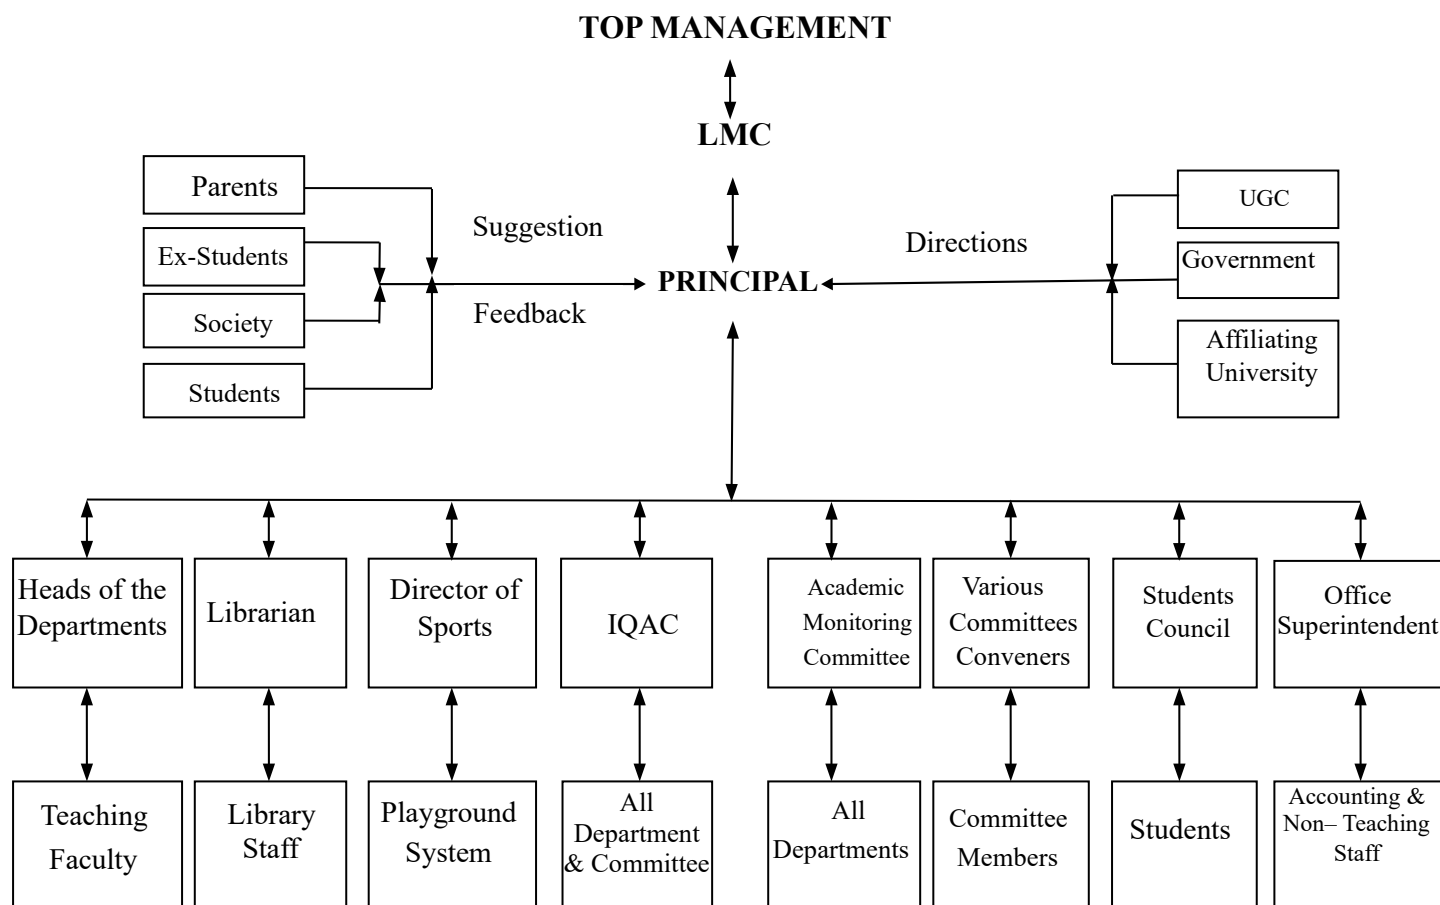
TOP MANAGEMENT

LMC

Parents

Ex-Students

Society

Students

Suggestion

Feedback

PRINCIPAL

Directions

UGC

Government

Affiliating University

Heads of the Departments

Librarian

Director of Sports

IQAC

Academic Monitoring Committee

Various Committees Conveners

Students Council

Office Superintendent

Teaching Faculty

Library Staff

Playground System

All Department & Committee

All Departments

Committee Members

Students

Accounting & Non– Teaching Staff